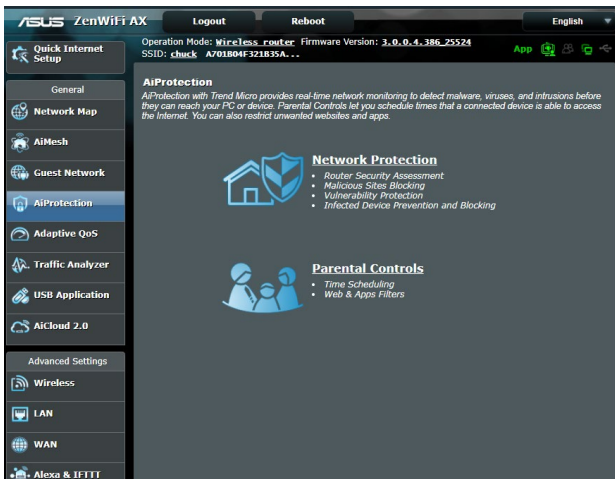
ASUS ZenWiFi AX

Logout

Reboot

English

Quick Internet Setup

Operation Mode: Wireless router Firmware Version: 3.0.0.4.386_25524
SSID: chuck A701804F321835A...

App

General

Network Map

AiMesh

Guest Network

AiProtection

Adaptive QoS

Traffic Analyzer

USB Application

AiCloud 2.0

Advanced Settings

Wireless

LAN

WAN

Alexa & IFTTT

AiProtection

AiProtection with Trend Micro provides real-time network monitoring to detect malware, viruses, and intrusions before they can reach your PC or device. Parental Controls let you schedule times that a connected device is able to access the Internet. You can also restrict unwanted websites and apps.

Network Protection

- Router Security Assessment
- Malicious Sites Blocking
- Vulnerability Protection
- Infected Device Prevention and Blocking

Parental Controls

- Time Scheduling
- Web & Apps Filters